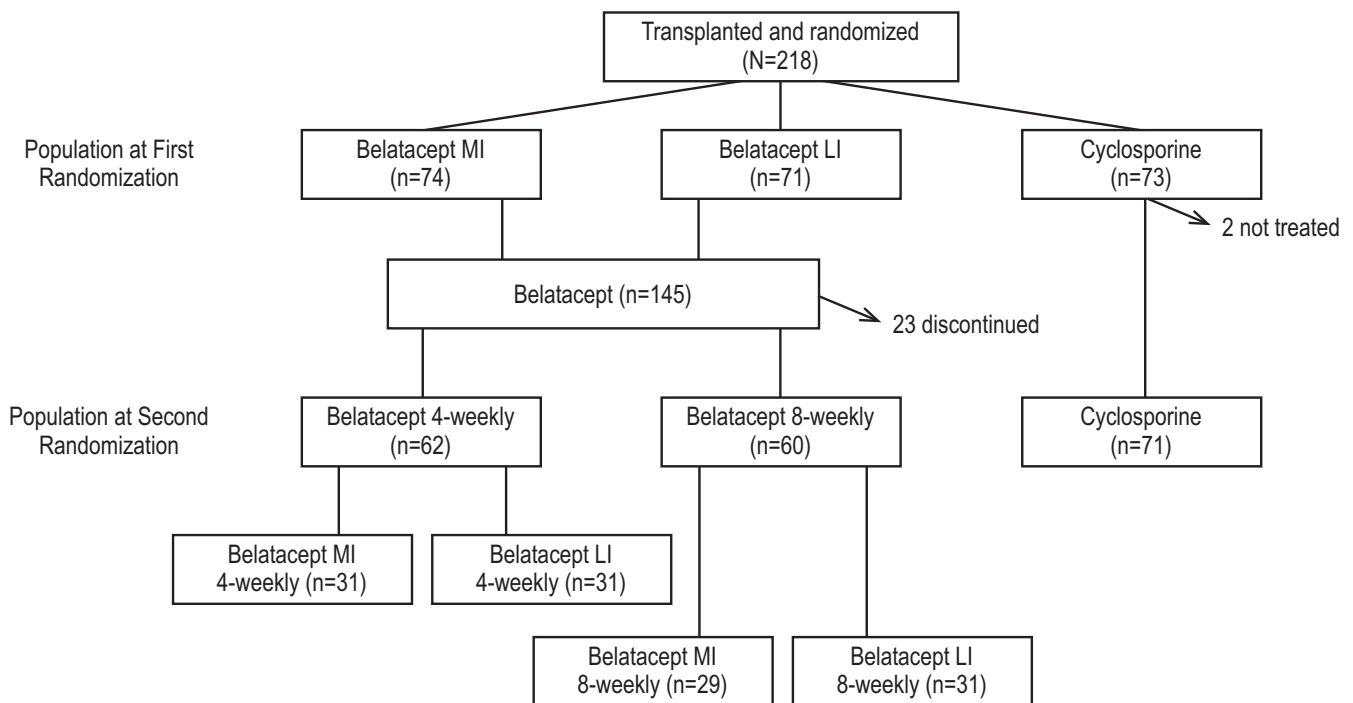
Transplanted and randomized
(N=218)

Population at First Randomization

Belatacept MI
(n=74)

Belatacept LI
(n=71)

Cyclosporine
(n=73)

2 not treated

Belatacept (n=145)

23 discontinued

Population at Second Randomization

Belatacept 4-weekly
(n=62)

Belatacept 8-weekly
(n=60)

Cyclosporine
(n=71)

Belatacept MI
4-weekly (n=31)

Belatacept LI
4-weekly (n=31)

Belatacept MI
8-weekly (n=29)

Belatacept LI
8-weekly (n=31)